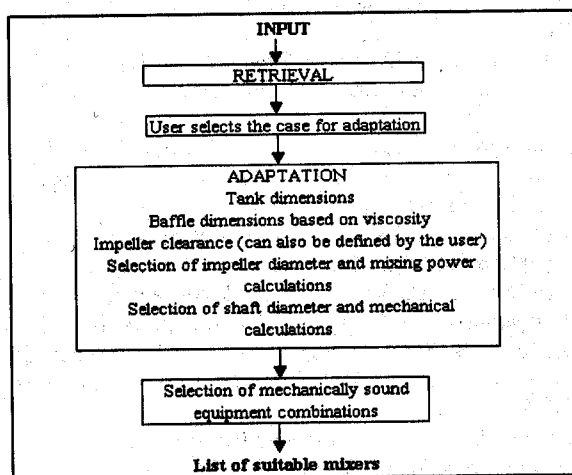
INPUT

RETRIEVAL

User selects the case for adaptation

ADAPTATION
Tank dimensions
Baffle dimensions based on viscosity
Impeller clearance (can also be defined by the user)
Selection of impeller diameter and mixing power calculations
Selection of shaft diameter and mechanical calculations

Selection of mechanically sound equipment combinations

List of suitable mixers